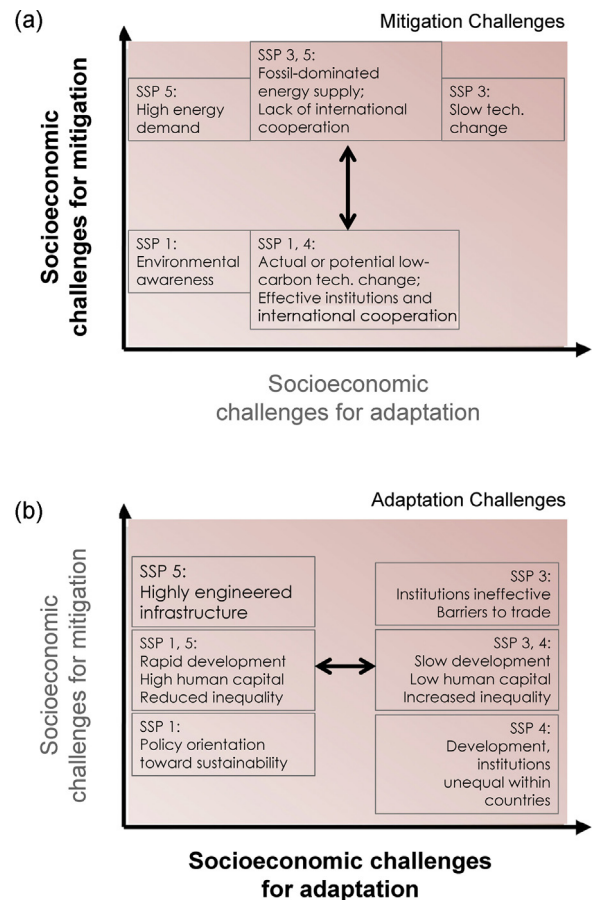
(a)

Mitigation Challenges

Socioeconomic challenges for mitigation

SSP 5:
High energy demand

SSP 3, 5:
Fossil-dominated energy supply;
Lack of international cooperation

SSP 3:
Slow tech. change

SSP 1:
Environmental awareness

SSP 1, 4:
Actual or potential low-carbon tech. change;
Effective institutions and international cooperation

Socioeconomic challenges for adaptation

(b)

Adaptation Challenges

Socioeconomic challenges for mitigation

SSP 5:
Highly engineered infrastructure

SSP 3:
Institutions ineffective
Barriers to trade

SSP 1, 5:
Rapid development
High human capital
Reduced inequality

SSP 3, 4:
Slow development
Low human capital
Increased inequality

SSP 1:
Policy orientation toward sustainability

SSP 4:
Development, institutions unequal within countries

Socioeconomic challenges for adaptation